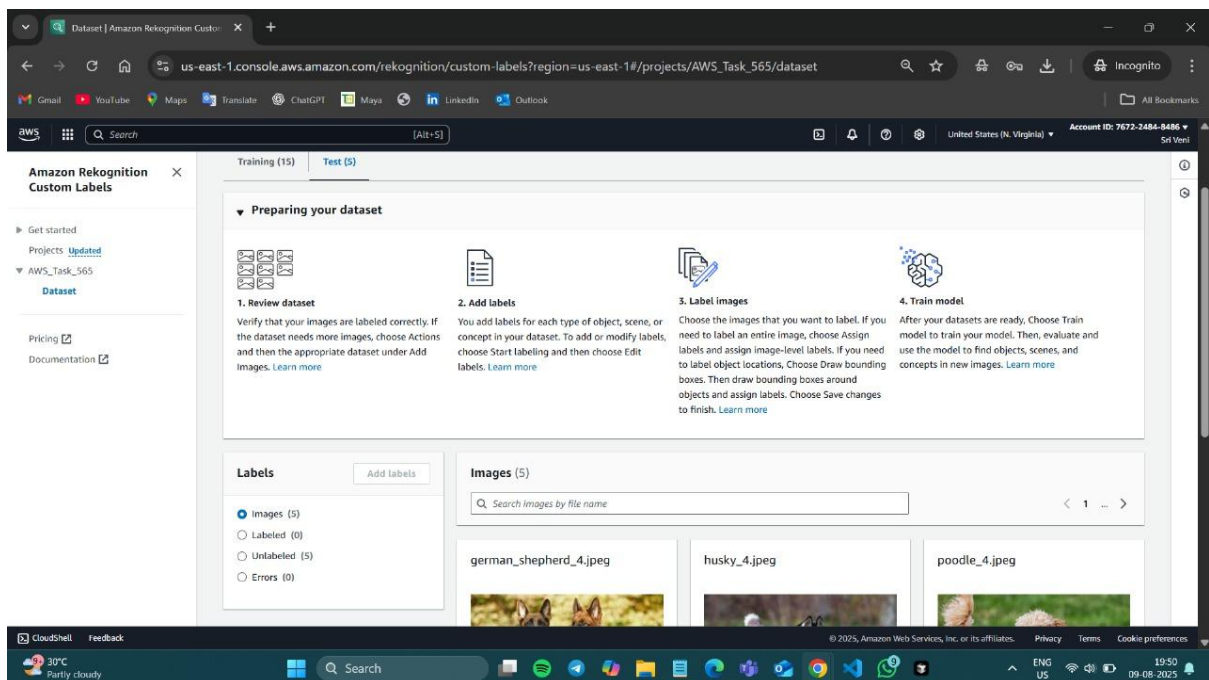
Dataset | Amazon Rekognition Custo
us-east-1.console.aws.amazon.com/rekognition/custom-labels?region=us-east-1#/projects/AWS_Task_565/dataset
Incognito
Gmail YouTube Maps Translate ChatGPT Maya LinkedIn Outlook
All Bookmarks
aws Search [Alt+S]
United States (N. Virginia) ▾ Account ID: 7672-2484-8486 ▾ Sri Veni

Amazon Rekognition Custom Labels
Get started
Projects Updated
AWS_Task_565
Dataset
Pricing
Documentation

Training (15) Test (5)

Preparing your dataset

1. Review dataset
Verify that your images are labeled correctly. If the dataset needs more images, choose Actions and then the appropriate dataset under Add Images. Learn more

2. Add labels
You add labels for each type of object, scene, or concept in your dataset. To add or modify labels, choose Start labeling and then choose Edit labels. Learn more

3. Label images
Choose the images that you want to label. If you need to label an entire image, choose Assign labels and assign image-level labels. If you need to label object locations, Choose Draw bounding boxes. Then draw bounding boxes around objects and assign labels. Choose Save changes to finish. Learn more

4. Train model
After your datasets are ready, Choose Train model to train your model. Then, evaluate and use the model to find objects, scenes, and concepts in new images. Learn more

Labels Add labels
Images (5)
Labeled (0)
Unlabeled (5)
Errors (0)

Images (5)
Search images by file name
< 1 ... >
german_shepherd_4.jpeg
husky_4.jpeg
poodle_4.jpeg

CloudShell Feedback
© 2025, Amazon Web Services, Inc. or its affiliates. Privacy Terms Cookie preferences
30°C Partly cloudy
Search
ENG US 19:50 09-08-2025